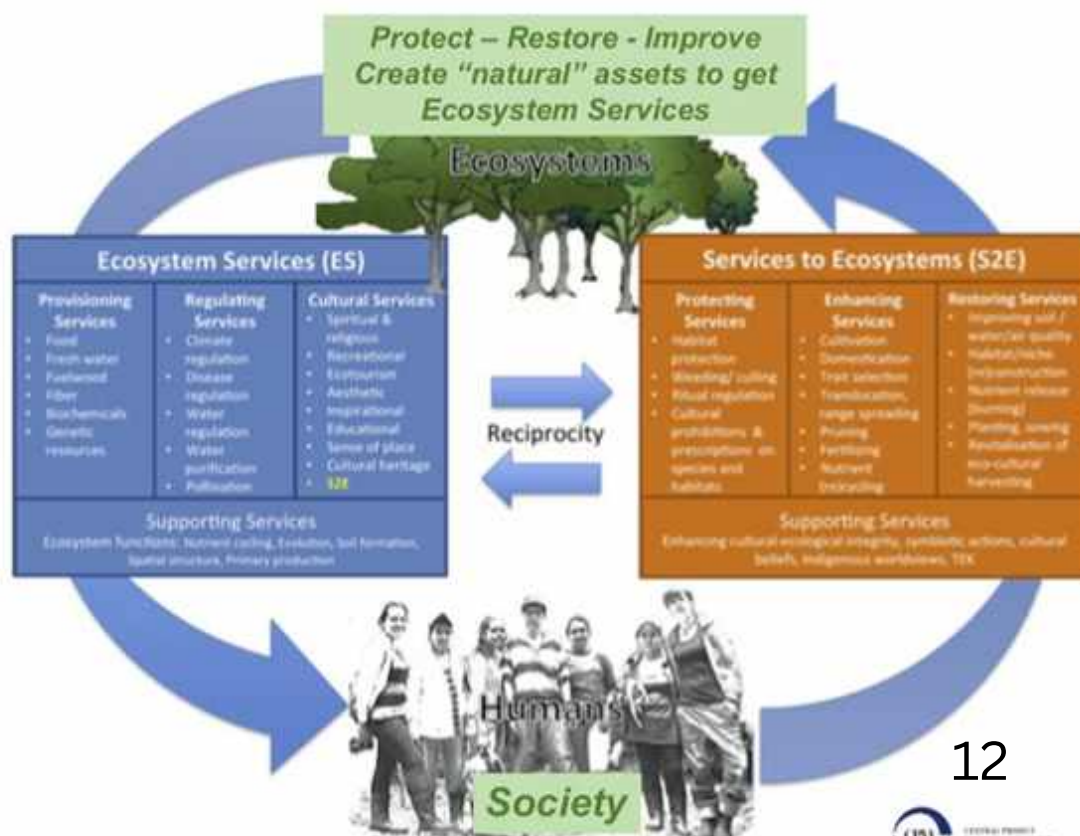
Protect – Restore - Improve
Create "natural" assets to get
Ecosystem Services

Ecosystems

Ecosystem Services (ES)

| Provisioning Services | Regulating Services | Cultural Services |
|---|---|---|
| • Food<br>• Fresh water<br>• Fuelwood<br>• Fiber<br>• Biochemicals<br>• Genetic resources | • Climate regulation<br>• Disease regulation<br>• Water regulation<br>• Water purification<br>• Pollination | • Spiritual & religious<br>• Recreational<br>• Ecotourism<br>• Aesthetic<br>• Inspirational<br>• Educational<br>• Sense of place<br>• Cultural heritage<br>• S2E |

Supporting Services
Ecosystem Functions: Nutrient cycling, Evolution, Soil formation, Spatial structure, Primary production

Reciprocity

Services to Ecosystems (S2E)

| Protecting Services | Enhancing Services | Restoring Services |
|---|---|---|
| • Habitat protection<br>• Weeding/ culling<br>• Ritual regulation<br>• Cultural prohibitions & prescriptions on species and habitats | • Cultivation<br>• Domestication<br>• Trait selection<br>• Translocation, range spreading<br>• Pruning<br>• Fertilizing<br>• Nutrient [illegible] | • Improving soil / water/air quality<br>• Habitat/niche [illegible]<br>• Nutrient release (burning)<br>• Planting, sowing<br>• Revitalisation of eco-cultural harvesting |

Supporting Services
Enhancing cultural ecological integrity, symbiotic actions, cultural beliefs, indigenous worldviews, TEK

Humans

Society

12

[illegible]